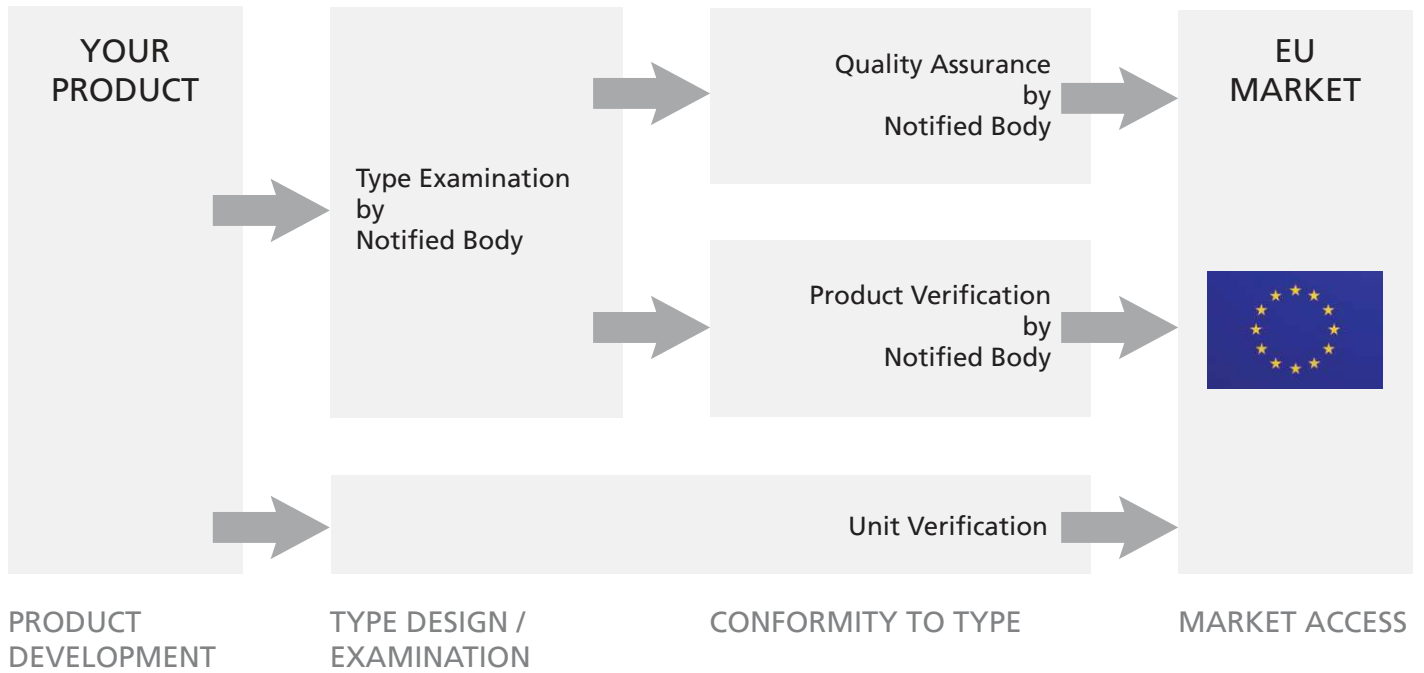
YOUR PRODUCT

Type Examination
by
Notified Body

Quality Assurance
by
Notified Body

Product Verification
by
Notified Body

Unit Verification

EU MARKET

PRODUCT DEVELOPMENT

TYPE DESIGN / EXAMINATION

CONFORMITY TO TYPE

MARKET ACCESS